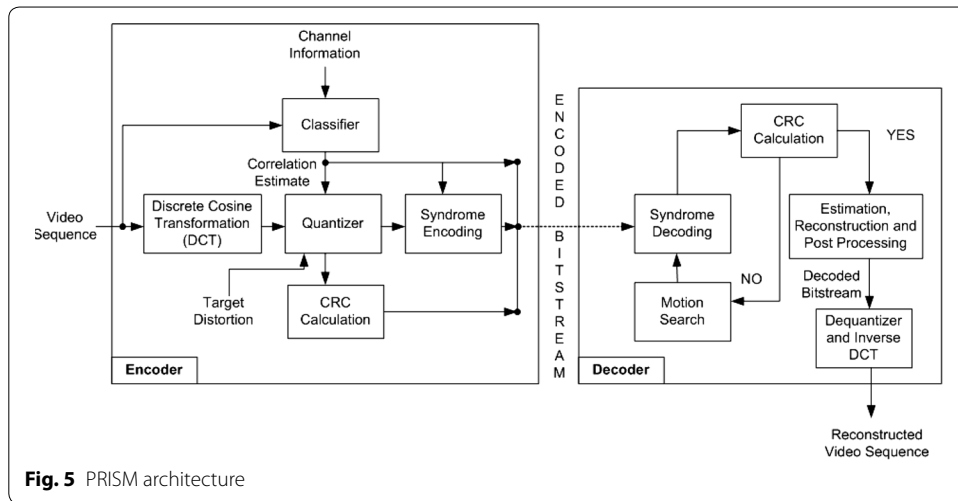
Channel Information

Classifier

Correlation Estimate

Video Sequence

Discrete Cosine Transformation (DCT)

Quantizer

Syndrome Encoding

Target Distortion

CRC Calculation

Encoder

ENCODED BITSTREAM

CRC Calculation

YES

Syndrome Decoding

Estimation, Reconstruction and Post Processing

NO

Decoded Bitstream

Motion Search

Dequantizer and Inverse DCT

Decoder

Reconstructed Video Sequence

**Fig. 5** PRISM architecture